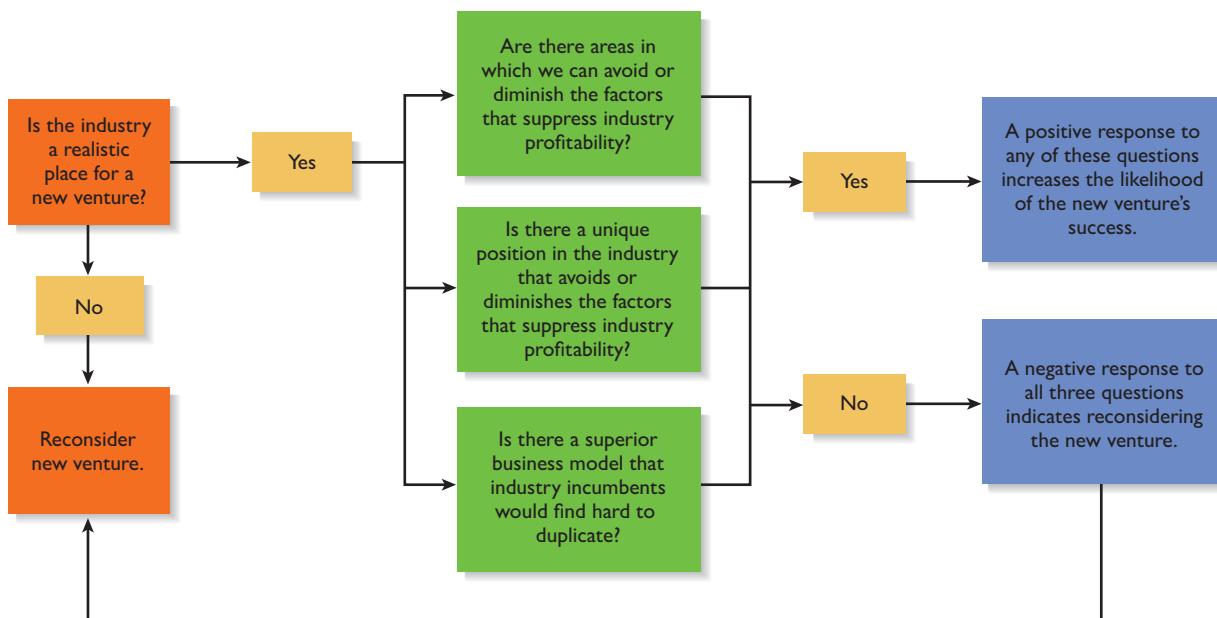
Is the industry a realistic place for a new venture?

Yes

No

Reconsider new venture.

Are there areas in which we can avoid or diminish the factors that suppress industry profitability?

Is there a unique position in the industry that avoids or diminishes the factors that suppress industry profitability?

Is there a superior business model that industry incumbents would find hard to duplicate?

Yes

No

A positive response to any of these questions increases the likelihood of the new venture's success.

A negative response to all three questions indicates reconsidering the new venture.